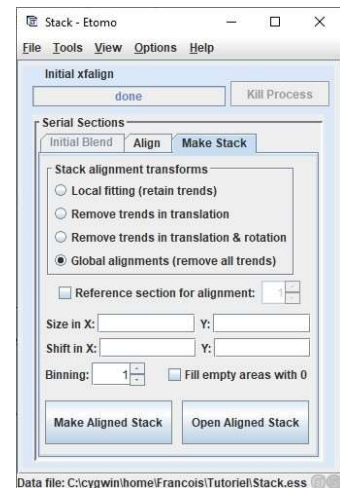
Stack - Etomo

File Tools View Options Help

Initial xfalign

done

Kill Process

Serial Sections

Initial Blend

Align

Make Stack

Stack alignment transforms

Local fitting (retain trends)

Remove trends in translation

Remove trends in translation & rotation

Global alignments (remove all trends)

Reference section for alignment: 1

Size in X:

Y:

Shift in X:

Y:

Binning: 1

Fill empty areas with 0

Make Aligned Stack

Open Aligned Stack

Data file: C:\cygwin\home\Francois\Tutoriel\Stack.ess